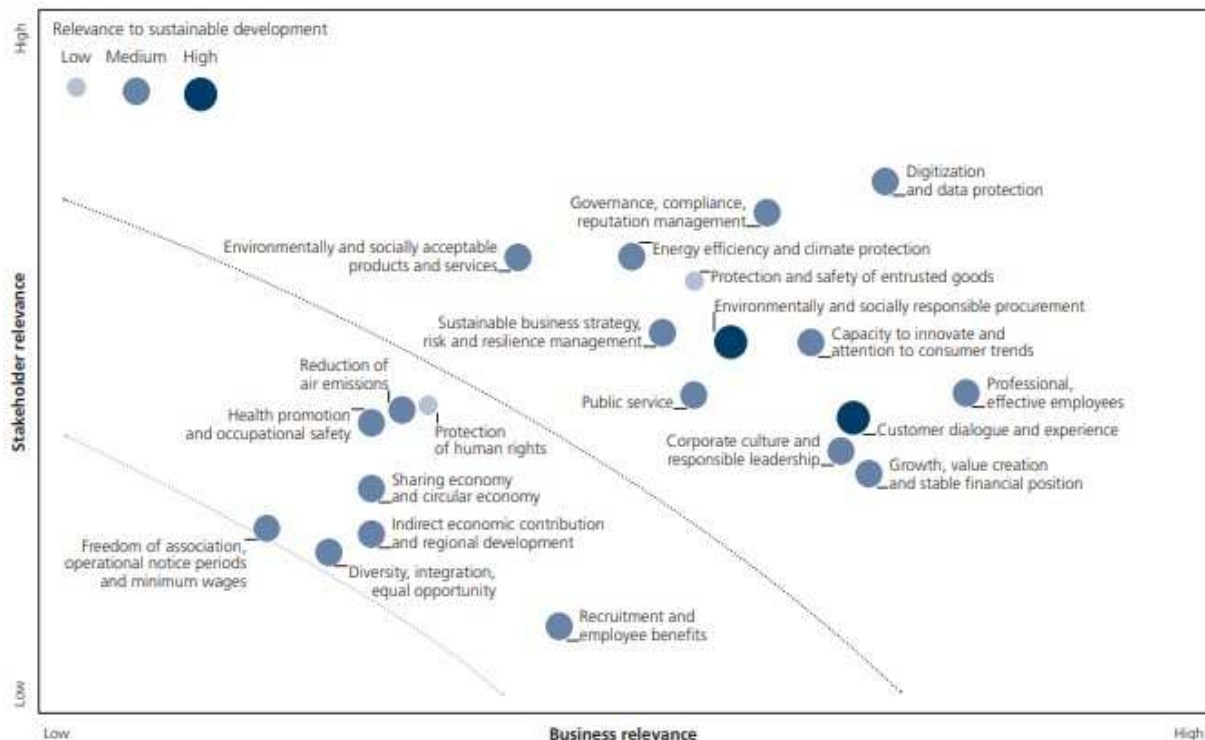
High

Relevance to sustainable development

Low Medium High

Digitization and data protection

Governance, compliance, reputation management

Environmentally and socially acceptable products and services

Energy efficiency and climate protection

Protection and safety of entrusted goods

Environmentally and socially responsible procurement

Sustainable business strategy, risk and resilience management

Capacity to innovate and attention to consumer trends

Reduction of air emissions

Public service

Professional, effective employees

Health promotion and occupational safety

Protection of human rights

Customer dialogue and experience

Corporate culture and responsible leadership

Growth, value creation and stable financial position

Sharing economy and circular economy

Indirect economic contribution and regional development

Freedom of association, operational notice periods and minimum wages

Diversity, integration, equal opportunity

Recruitment and employee benefits

Stakeholder relevance

Low

Low

Business relevance

High